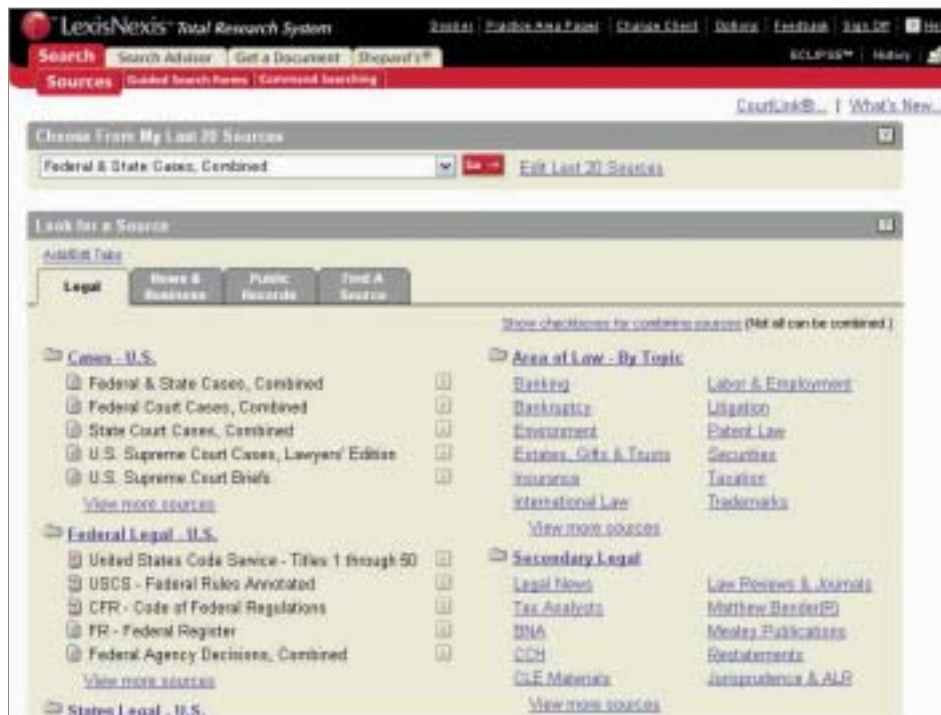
LexisNexis™ Total Research System

Dossier | Practice Area Pages | Change Client | Options | Feedback | Sign Off | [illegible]

Search | Search Advisor | Get a Document | Shepard's®

ECLIPSE™ | History

Sources | Guided Search Forms | Command Searching

CourtLink®... | What's New...

Choose From My Last 20 Sources

Federal & State Cases, Combined

Go →

Edit Last 20 Sources

Look for a Source

Add/Edit Tabs

Legal | News & Business | Public Records | Find A Source

Show checkboxes for combining sources (Not all can be combined.)

Cases - U.S.
Federal & State Cases, Combined
Federal Court Cases, Combined
State Court Cases, Combined
U.S. Supreme Court Cases, Lawyers' Edition
U.S. Supreme Court Briefs
View more sources

Federal Legal - U.S.
United States Code Service - Titles 1 through 50
USCS - Federal Rules Annotated
CFR - Code of Federal Regulations
FR - Federal Register
Federal Agency Decisions, Combined
View more sources

States Legal - U.S.

Area of Law - By Topic
Banking
Bankruptcy
Environment
Estates, Gifts & Trusts
Insurance
International Law
Labor & Employment
Litigation
Patent Law
Securities
Taxation
Trademarks
View more sources

Secondary Legal
Legal News
Tax Analysts
BNA
CCH
CLE Materials
Law Reviews & Journals
Matthew Bender®
Mealeys Publications
Restatements
Jurisprudence & ALR
View more sources